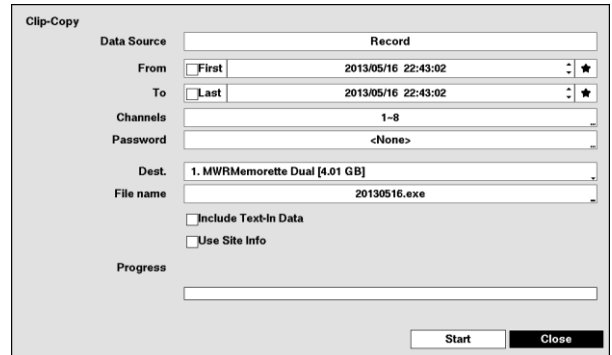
Clip-Copy

Data Source Record

From First 2013/05/16 22:43:02

To Last 2013/05/16 22:43:02

Channels 1~8

Password <None>

Dest. 1. MWRMemorette Dual [4.01 GB]

File name 20130516.exe

Include Text-In Data

Use Site Info

Progress

Start Close